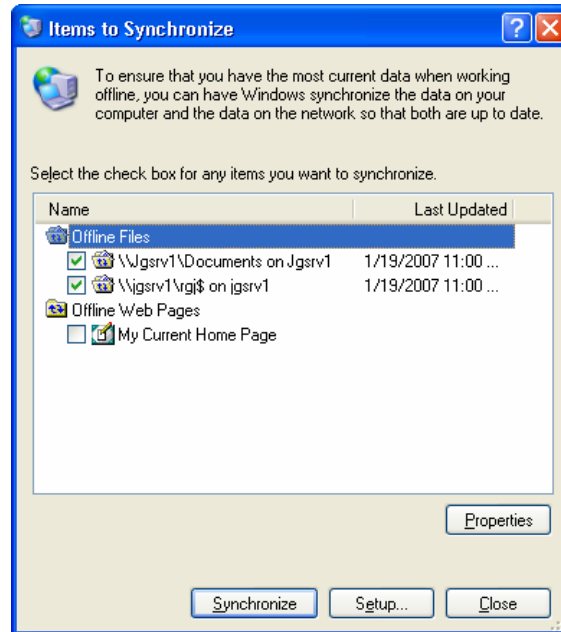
Items to Synchronize

To ensure that you have the most current data when working offline, you can have Windows synchronize the data on your computer and the data on the network so that both are up to date.

Select the check box for any items you want to synchronize.

| Name | Last Updated |
|---|---|
| Offline Files | |
| \\Jgsrv1\Documents on Jgsrv1 | 1/19/2007 11:00 ... |
| \\jgsrv1\rgj$ on jgsrv1 | 1/19/2007 11:00 ... |
| Offline Web Pages | |
| My Current Home Page | |

Properties

Synchronize Setup... Close